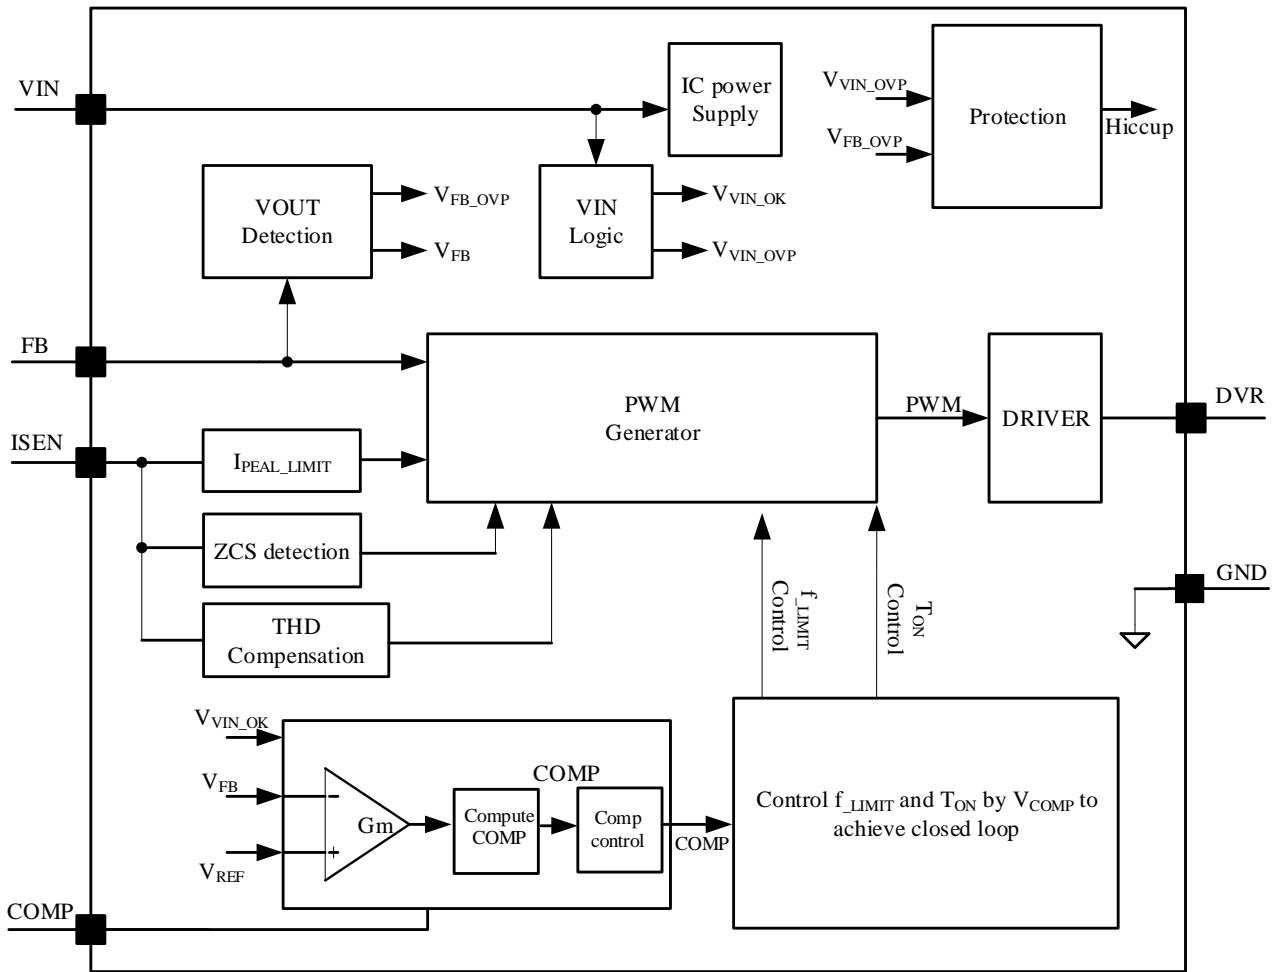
VIN

IC power Supply

$V_{VIN\_OVP}$

$V_{FB\_OVP}$

Protection

Hiccup

VOUT Detection

$V_{FB\_OVP}$

$V_{FB}$

VIN Logic

$V_{VIN\_OK}$

$V_{VIN\_OVP}$

FB

PWM Generator

PWM

DRIVER

DVR

ISEN

$I_{PEAL\_LIMIT}$

ZCS detection

THD Compensation

$f_{\_LIMIT}$ Control

$T_{ON}$ Control

GND

$V_{VIN\_OK}$

$V_{FB}$

$V_{REF}$

COMP

Gm

Compute COMP

Comp control

COMP

Control $f_{\_LIMIT}$ and $T_{ON}$ by $V_{COMP}$ to achieve closed loop

COMP